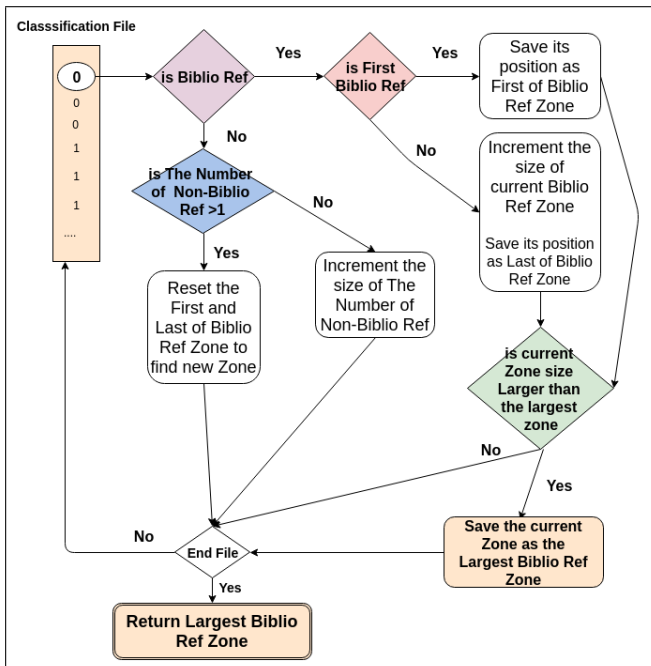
Classsification File

0
0
0
1
1
1
....

is Biblio Ref

Yes

is First Biblio Ref

Yes

Save its position as First of Biblio Ref Zone

No

No

Increment the size of current Biblio Ref Zone

Save its position as Last of Biblio Ref Zone

is The Number of Non-Biblio Ref >1

No

Yes

Reset the First and Last of Biblio Ref Zone to find new Zone

Increment the size of The Number of Non-Biblio Ref

is current Zone size Larger than the largest zone

No

Yes

Save the current Zone as the Largest Biblio Ref Zone

No

End File

Yes

Return Largest Biblio Ref Zone